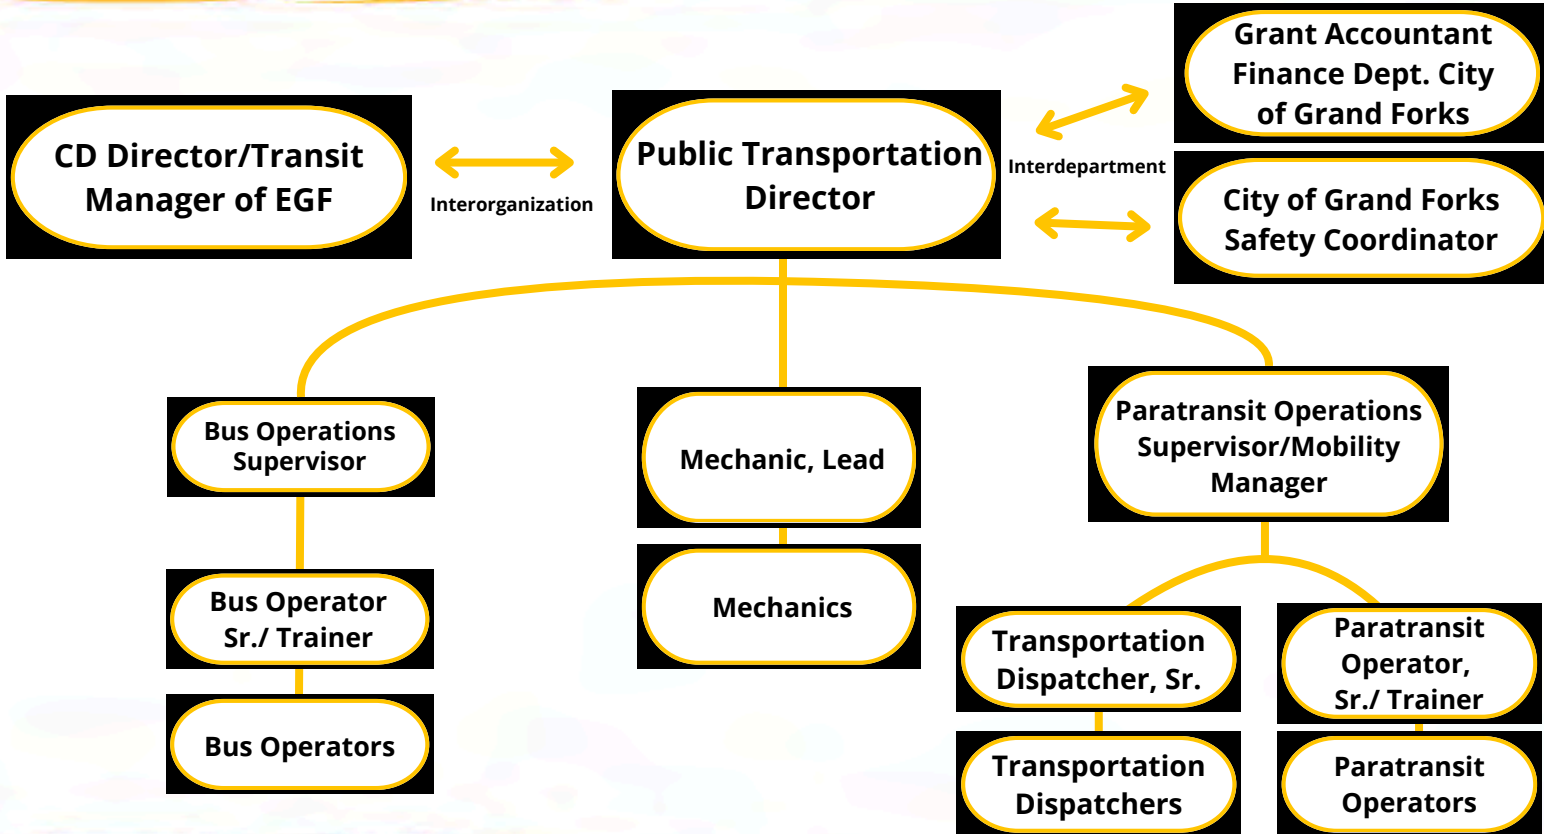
CD Director/Transit Manager of EGF

Interorganization

Public Transportation Director

Interdepartment

Grant Accountant Finance Dept. City of Grand Forks

City of Grand Forks Safety Coordinator

Bus Operations Supervisor

Bus Operator Sr./ Trainer

Bus Operators

Mechanic, Lead

Mechanics

Paratransit Operations Supervisor/Mobility Manager

Transportation Dispatcher, Sr.

Transportation Dispatchers

Paratransit Operator, Sr./ Trainer

Paratransit Operators